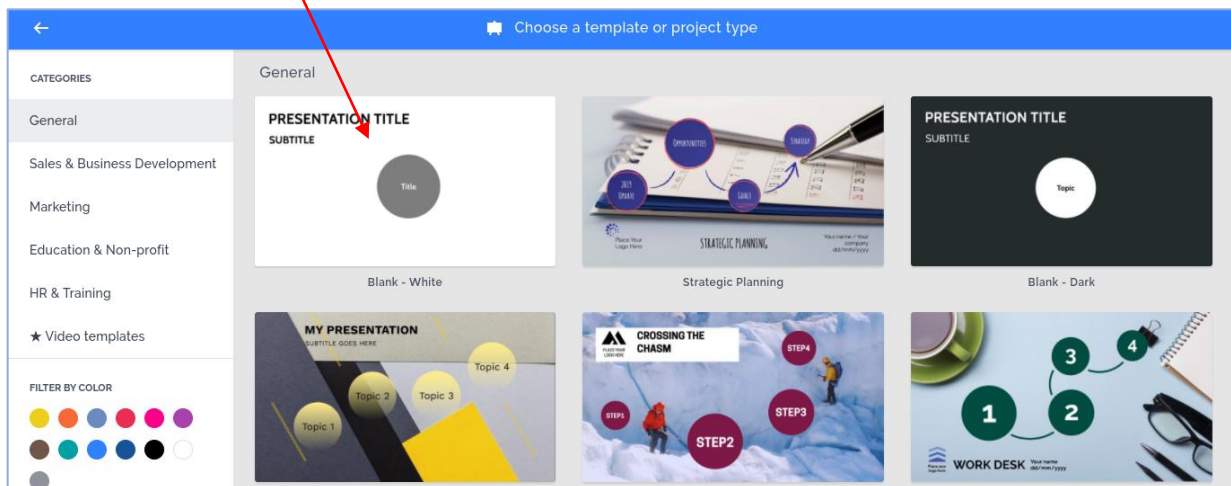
Choose a template or project type

CATEGORIES

General

Sales & Business Development

Marketing

Education & Non-profit

HR & Training

★ Video templates

FILTER BY COLOR

General

PRESENTATION TITLE
SUBTITLE
Title

Blank - White

OPPORTUNITIES
STRATEGY
2019 UPDATE
GOALS
Place Your Logo Here
STRATEGIC PLANNING
Your name / Your company dd/mm/yyyy

Strategic Planning

PRESENTATION TITLE
SUBTITLE
Topic

Blank - Dark

MY PRESENTATION
SUBTITLE GOES HERE
Topic 4
Topic 2
Topic 3
Topic 1

CROSSING THE CHASM
PLACE YOUR LOGO HERE
STEP4
STEP1
STEP3
STEP2

3
4
1
2
Place your logo here
WORK DESK
Your name dd/mm/yyyy